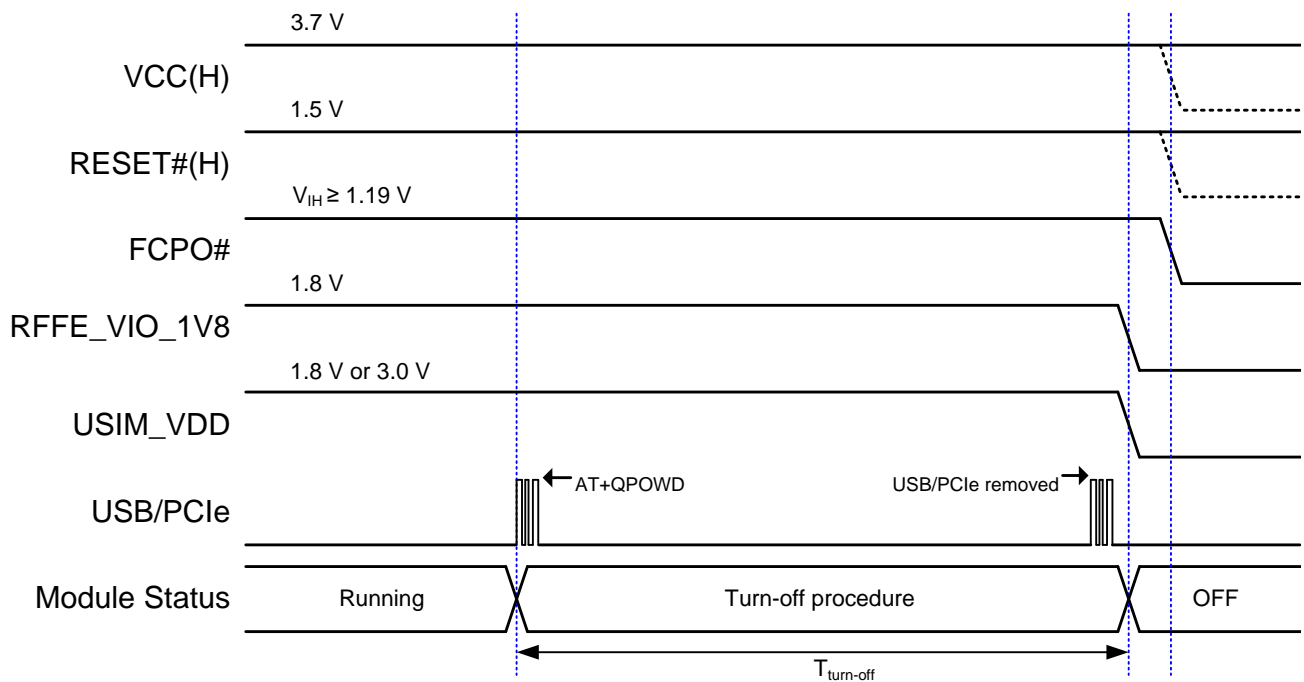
3.7 V

VCC(H)

1.5 V

RESET#(H)

$V_{IH} \geq 1.19$ V

FCPO#

1.8 V

RFFE_VIO_1V8

1.8 V or 3.0 V

USIM_VDD

AT+QPOWD

USB/PCIe removed

USB/PCIe

Module Status

Running

Turn-off procedure

OFF

$T_{turn-off}$